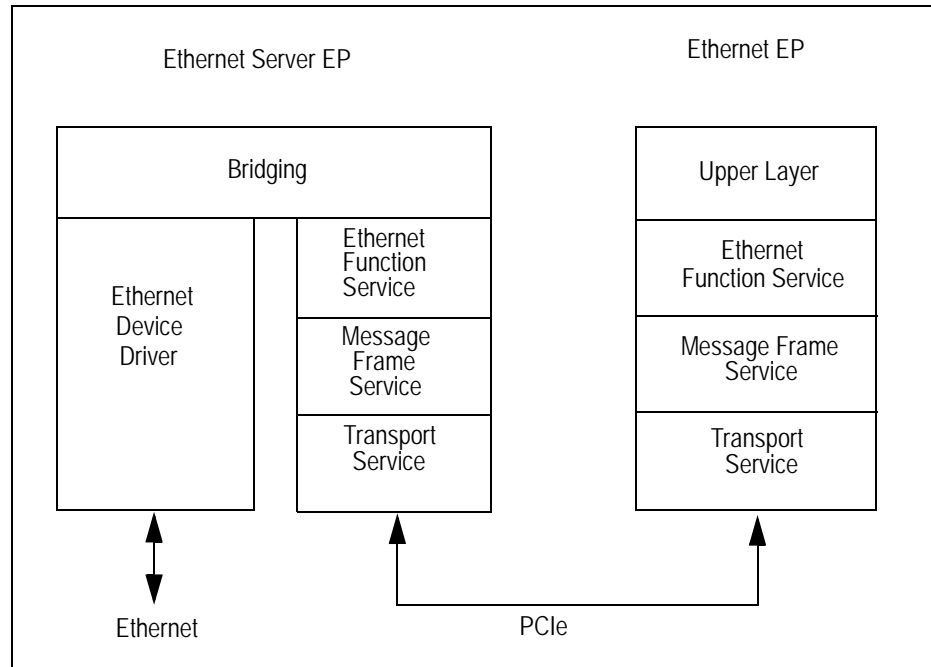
Ethernet Server EP

Ethernet EP

Bridging

Ethernet Device Driver

Ethernet Function Service

Message Frame Service

Transport Service

Upper Layer

Ethernet Function Service

Message Frame Service

Transport Service

Ethernet

PCIe